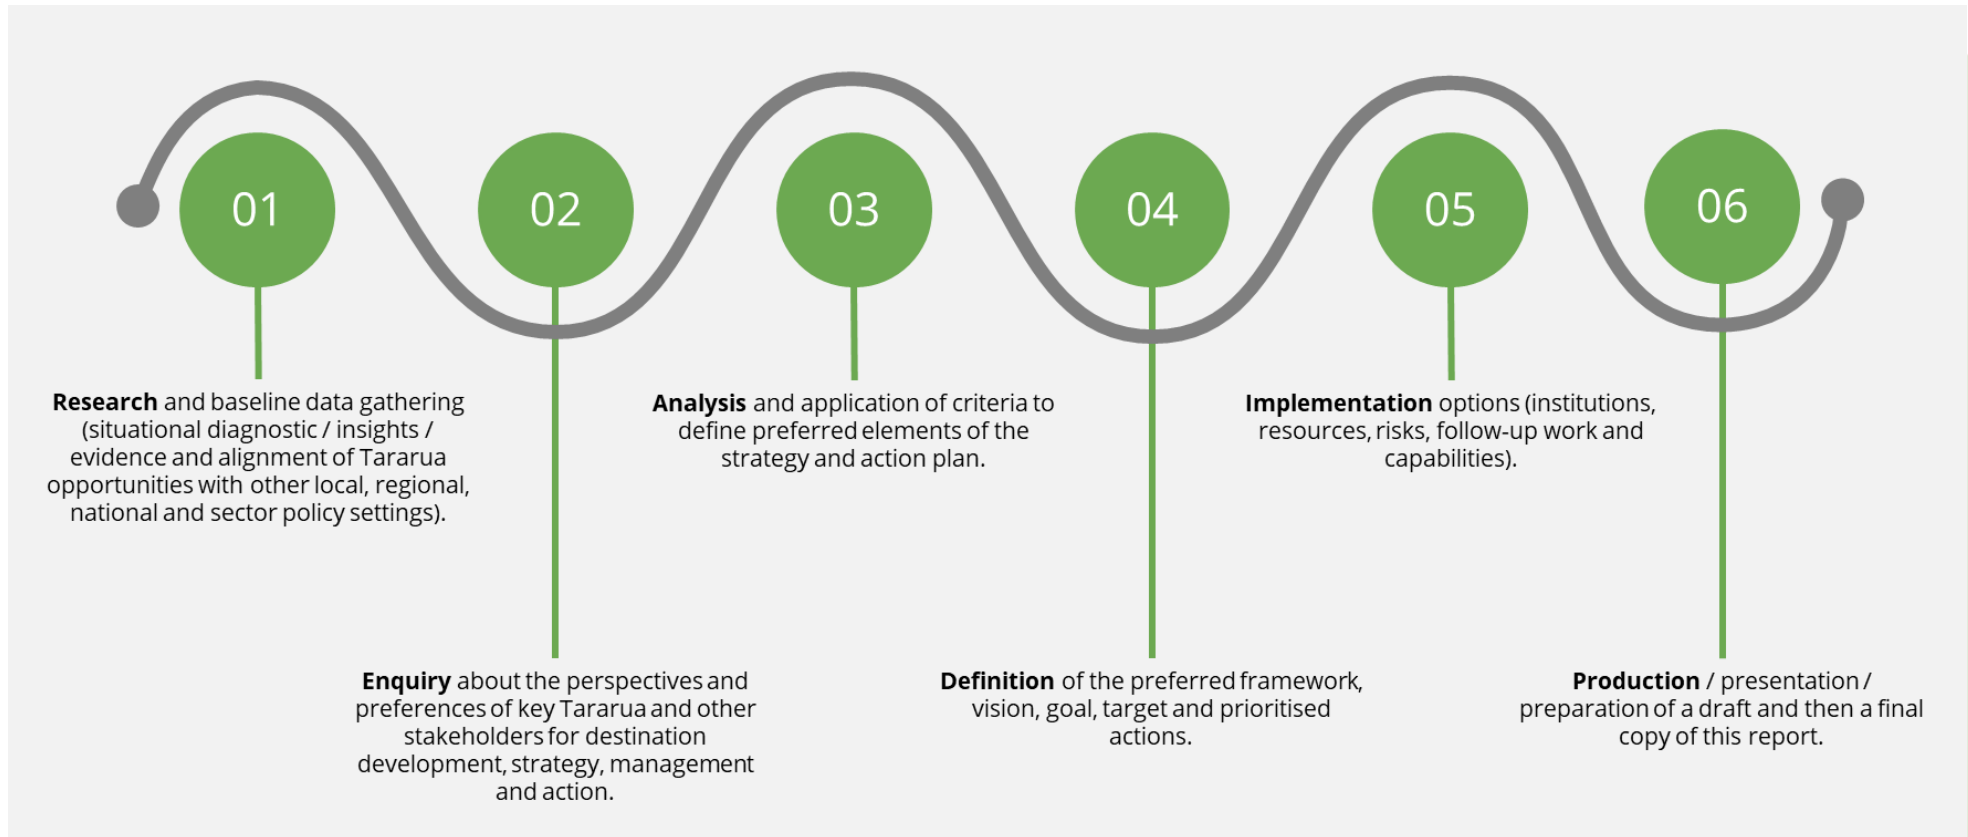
01

02

03

04

05

06

**Research** and baseline data gathering (situational diagnostic / insights / evidence and alignment of Tararua opportunities with other local, regional, national and sector policy settings).

**Enquiry** about the perspectives and preferences of key Tararua and other stakeholders for destination development, strategy, management and action.

**Analysis** and application of criteria to define preferred elements of the strategy and action plan.

**Definition** of the preferred framework, vision, goal, target and prioritised actions.

**Implementation** options (institutions, resources, risks, follow-up work and capabilities).

**Production** / presentation / preparation of a draft and then a final copy of this report.